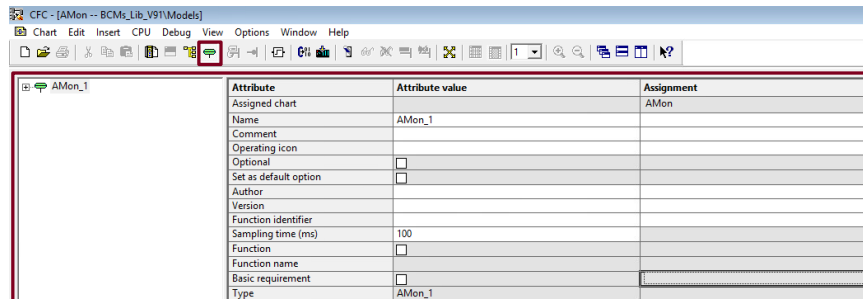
CFC - [AMon -- BCMs_Lib_V91\Models]

Chart Edit Insert CPU Debug View Options Window Help

1

AMon_1

| Attribute | Attribute value | Assignment |
|---|---|---|
| Assigned chart | | AMon |
| Name | AMon_1 | |
| Comment | | |
| Operating icon | | |
| Optional | ☐ | |
| Set as default option | ☐ | |
| Author | | |
| Version | | |
| Function identifier | | |
| Sampling time (ms) | 100 | |
| Function | ☐ | |
| Function name | | |
| Basic requirement | ☐ | |
| Type | AMon_1 | |